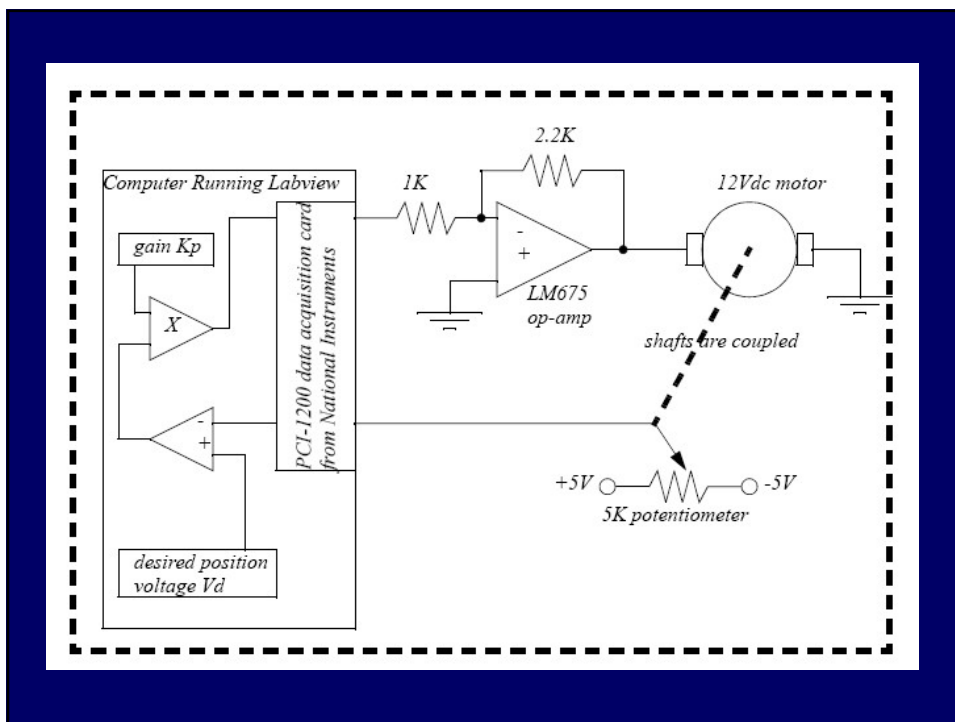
Computer Running Labview

gain Kp

X

-

+

desired position voltage Vd

PCI-1200 data acquisition card from National Instruments

1K

2.2K

-

+

LM675 op-amp

12Vdc motor

shafts are coupled

+5V

-5V

5K potentiometer